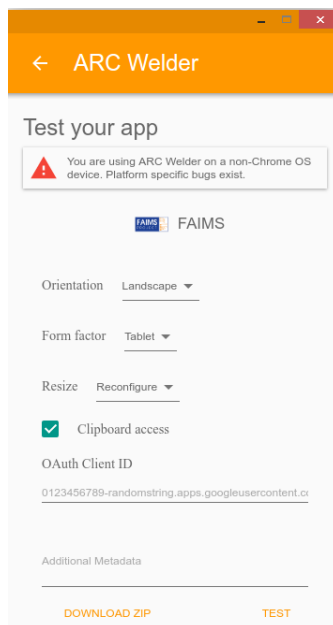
ARC Welder

Test your app

You are using ARC Welder on a non-Chrome OS device. Platform specific bugs exist.

FAIMS

Orientation Landscape

Form factor Tablet

Resize Reconfigure

Clipboard access

OAuth Client ID

0123456789-randomstring.apps.googleusercontent.c

Additional Metadata

DOWNLOAD ZIP TEST